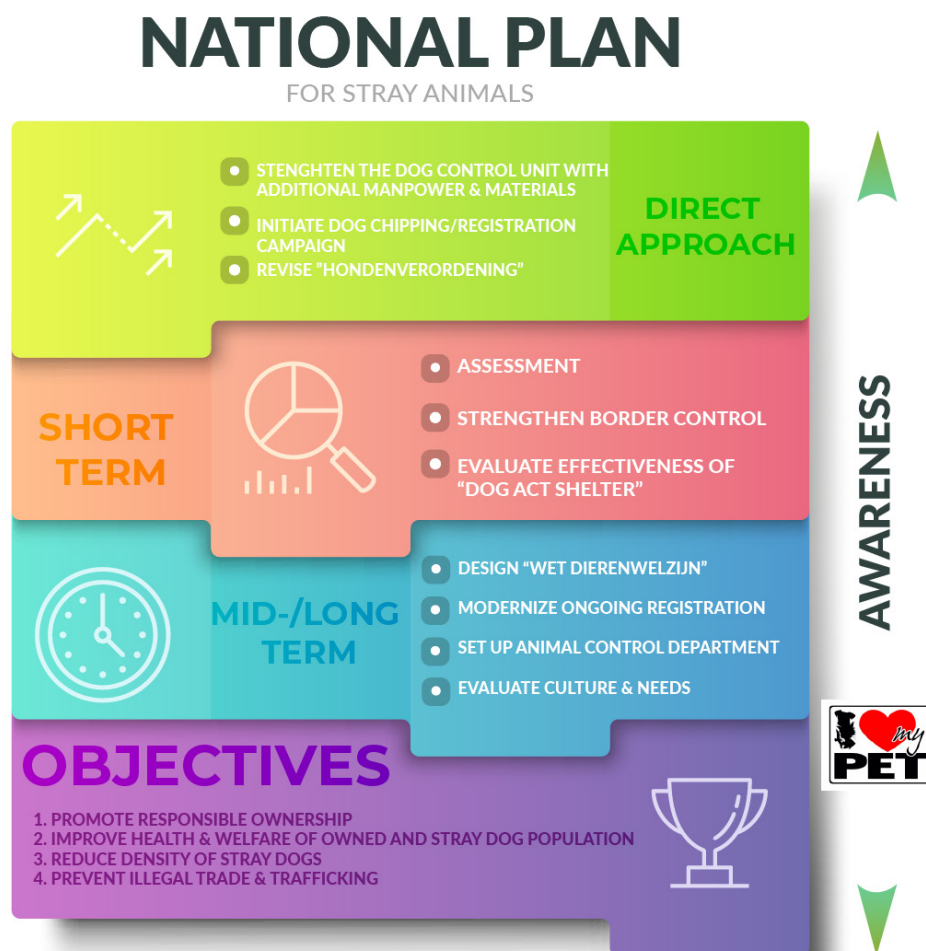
NATIONAL PLAN
FOR STRAY ANIMALS

STENGHTEN THE DOG CONTROL UNIT WITH ADDITIONAL MANPOWER & MATERIALS

INITIATE DOG CHIPPING/REGISTRATION CAMPAIGN

REVISE "HONDENVERORDENING"

DIRECT APPROACH

SHORT TERM

ASSESSMENT

STRENGTHEN BORDER CONTROL

EVALUATE EFFECTIVENESS OF "DOG ACT SHELTER"

MID-/LONG TERM

DESIGN "WET DIERENWELZIJN"

MODERNIZE ONGOING REGISTRATION

SET UP ANIMAL CONTROL DEPARTMENT

EVALUATE CULTURE & NEEDS

AWARENESS

I my PET

OBJECTIVES

1. PROMOTE RESPONSIBLE OWNERSHIP
2. IMPROVE HEALTH & WELFARE OF OWNED AND STRAY DOG POPULATION
3. REDUCE DENSITY OF STRAY DOGS
4. PREVENT ILLEGAL TRADE & TRAFFICKING